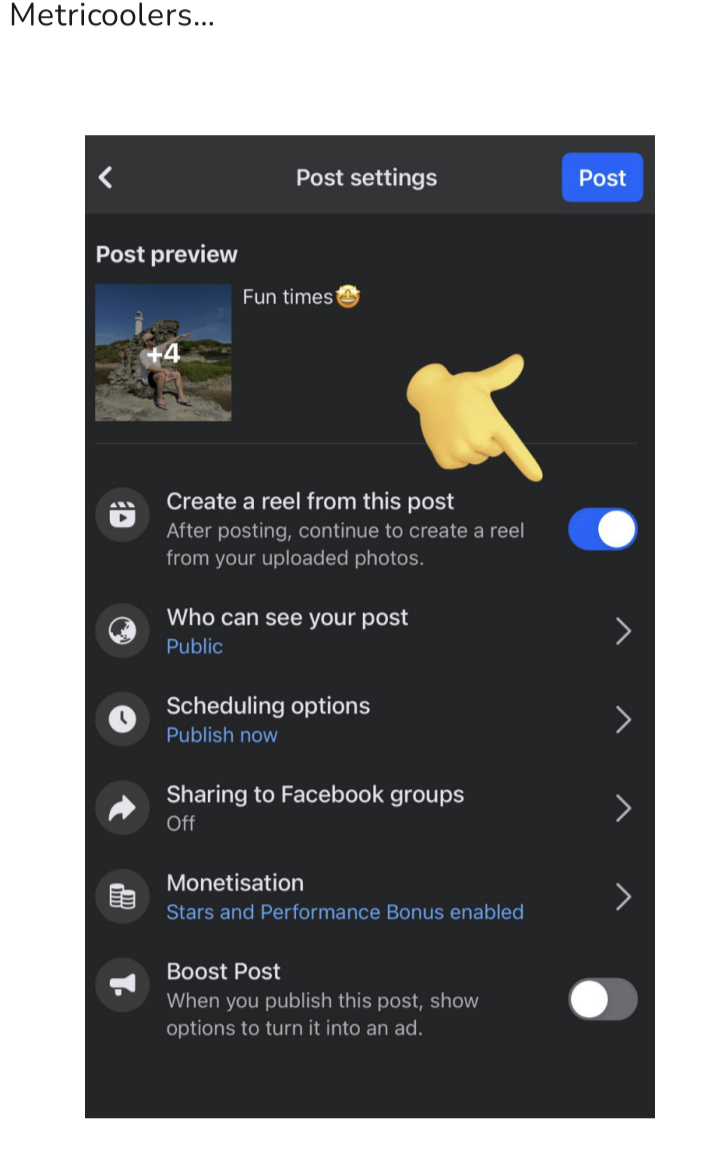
Metricoolers...

Post settings

Post

Post preview

+4

Fun times🤩

Create a reel from this post
After posting, continue to create a reel from your uploaded photos.

Who can see your post
Public

Scheduling options
Publish now

Sharing to Facebook groups
Off

Monetisation
Stars and Performance Bonus enabled

Boost Post
When you publish this post, show options to turn it into an ad.